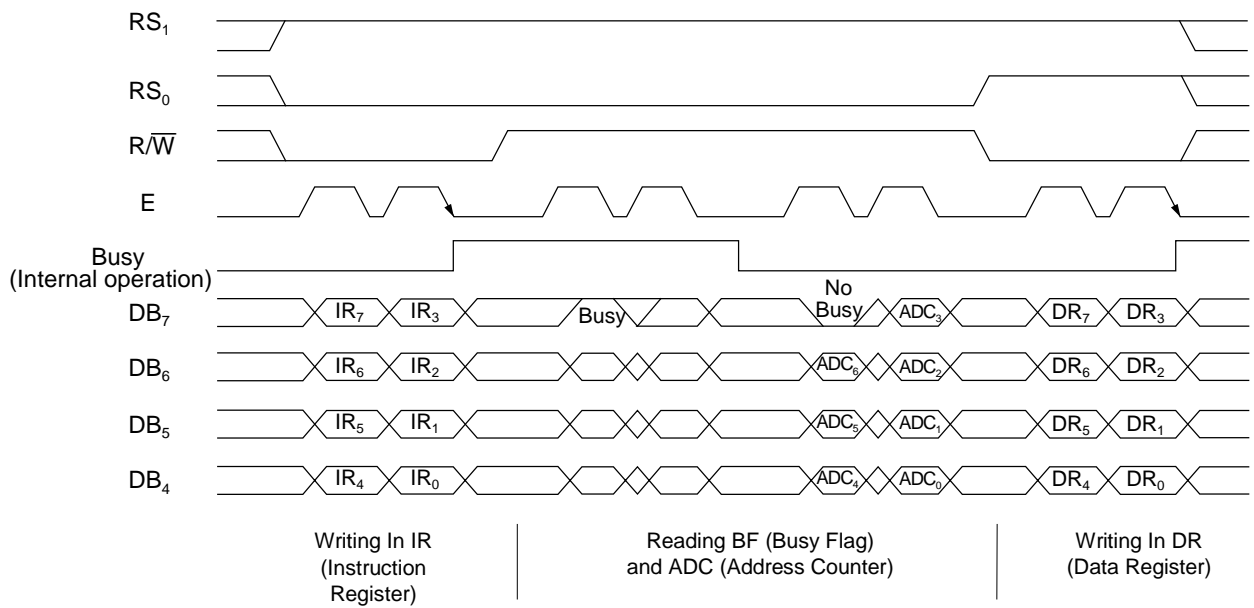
$RS_1$

$RS_0$

$R/\overline{W}$

E

Busy
(Internal operation)

$DB_7$ $IR_7$ $IR_3$ Busy No Busy $ADC_3$ $DR_7$ $DR_3$

$DB_6$ $IR_6$ $IR_2$ $ADC_6$ $ADC_2$ $DR_6$ $DR_2$

$DB_5$ $IR_5$ $IR_1$ $ADC_5$ $ADC_1$ $DR_5$ $DR_1$

$DB_4$ $IR_4$ $IR_0$ $ADC_4$ $ADC_0$ $DR_4$ $DR_0$

Writing In IR (Instruction Register)

Reading BF (Busy Flag) and ADC (Address Counter)

Writing In DR (Data Register)